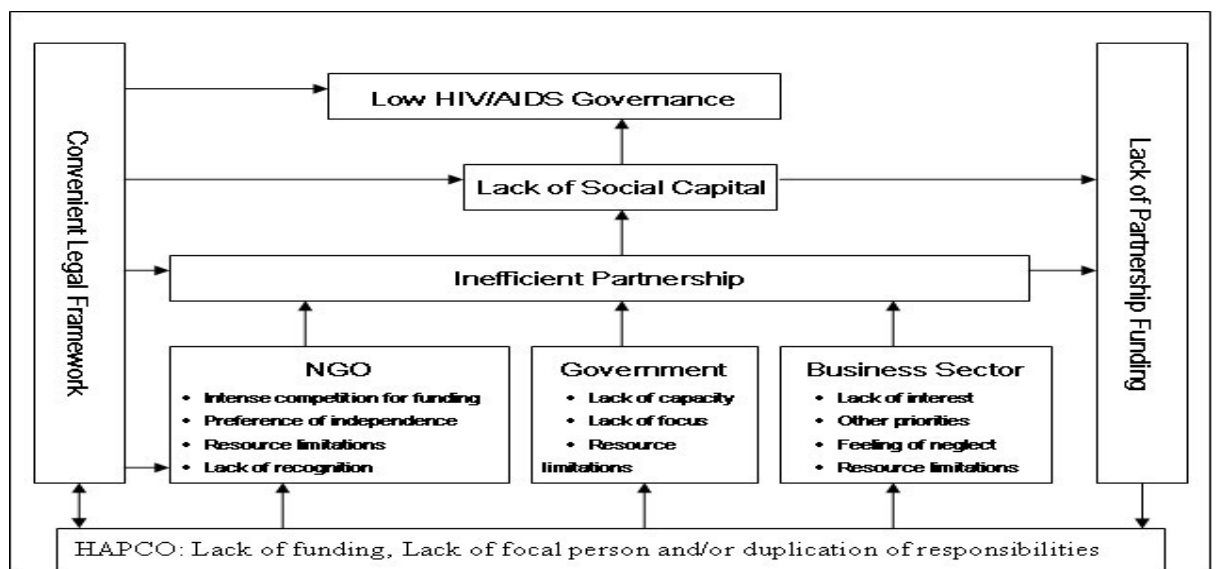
Convenient Legal Framework

Low HIV/AIDS Governance

Lack of Social Capital

Inefficient Partnership

Lack of Partnership Funding

NGO
• Intense competition for funding
• Preference of independence
• Resource limitations
• Lack of recognition

Government
• Lack of capacity
• Lack of focus
• Resource limitations

Business Sector
• Lack of interest
• Other priorities
• Feeling of neglect
• Resource limitations

HAPCO: Lack of funding, Lack of focal person and/or duplication of responsibilities